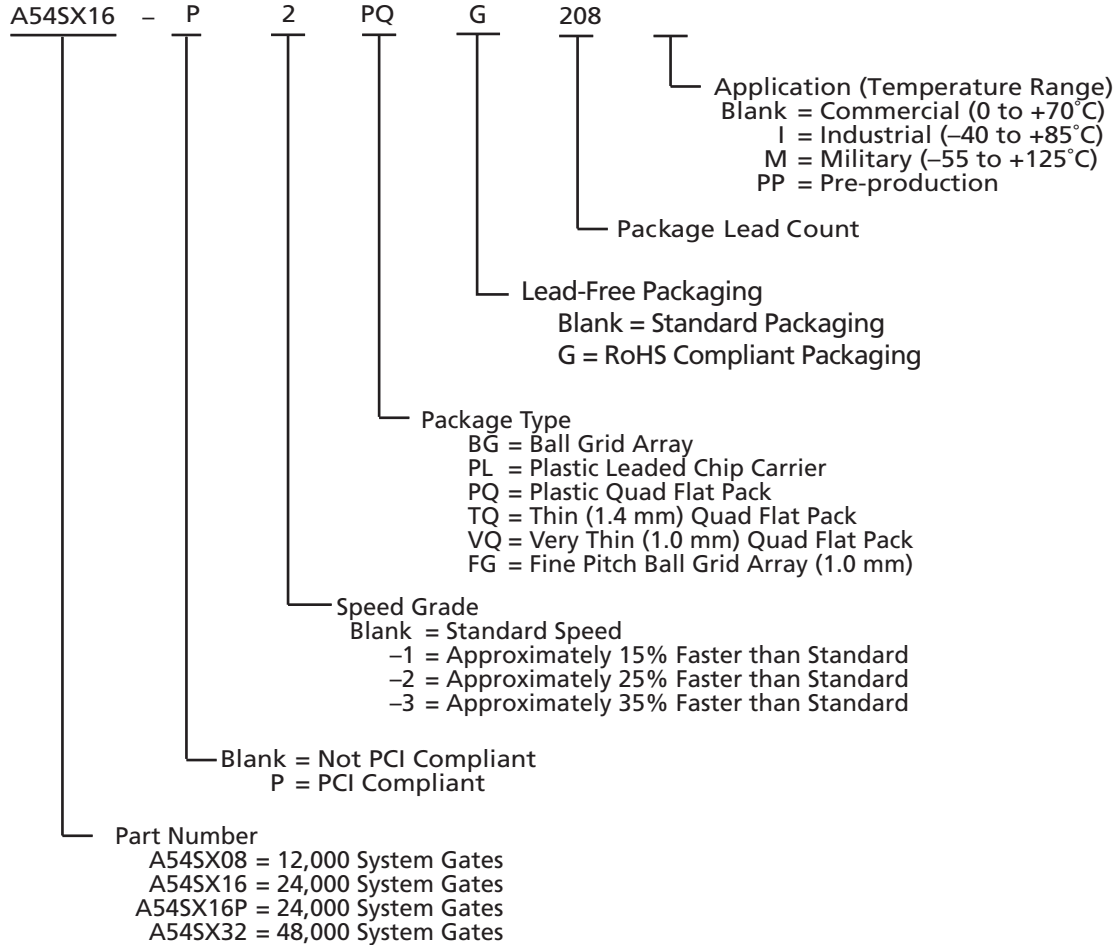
A54SX16 – P 2 PQ G 208

Application (Temperature Range)
Blank = Commercial (0 to +70°C)
I = Industrial (–40 to +85°C)
M = Military (–55 to +125°C)
PP = Pre-production

Package Lead Count

Lead-Free Packaging
Blank = Standard Packaging
G = RoHS Compliant Packaging

Package Type
BG = Ball Grid Array
PL = Plastic Leaded Chip Carrier
PQ = Plastic Quad Flat Pack
TQ = Thin (1.4 mm) Quad Flat Pack
VQ = Very Thin (1.0 mm) Quad Flat Pack
FG = Fine Pitch Ball Grid Array (1.0 mm)

Speed Grade
Blank = Standard Speed
–1 = Approximately 15% Faster than Standard
–2 = Approximately 25% Faster than Standard
–3 = Approximately 35% Faster than Standard

Blank = Not PCI Compliant
P = PCI Compliant

Part Number
A54SX08 = 12,000 System Gates
A54SX16 = 24,000 System Gates
A54SX16P = 24,000 System Gates
A54SX32 = 48,000 System Gates